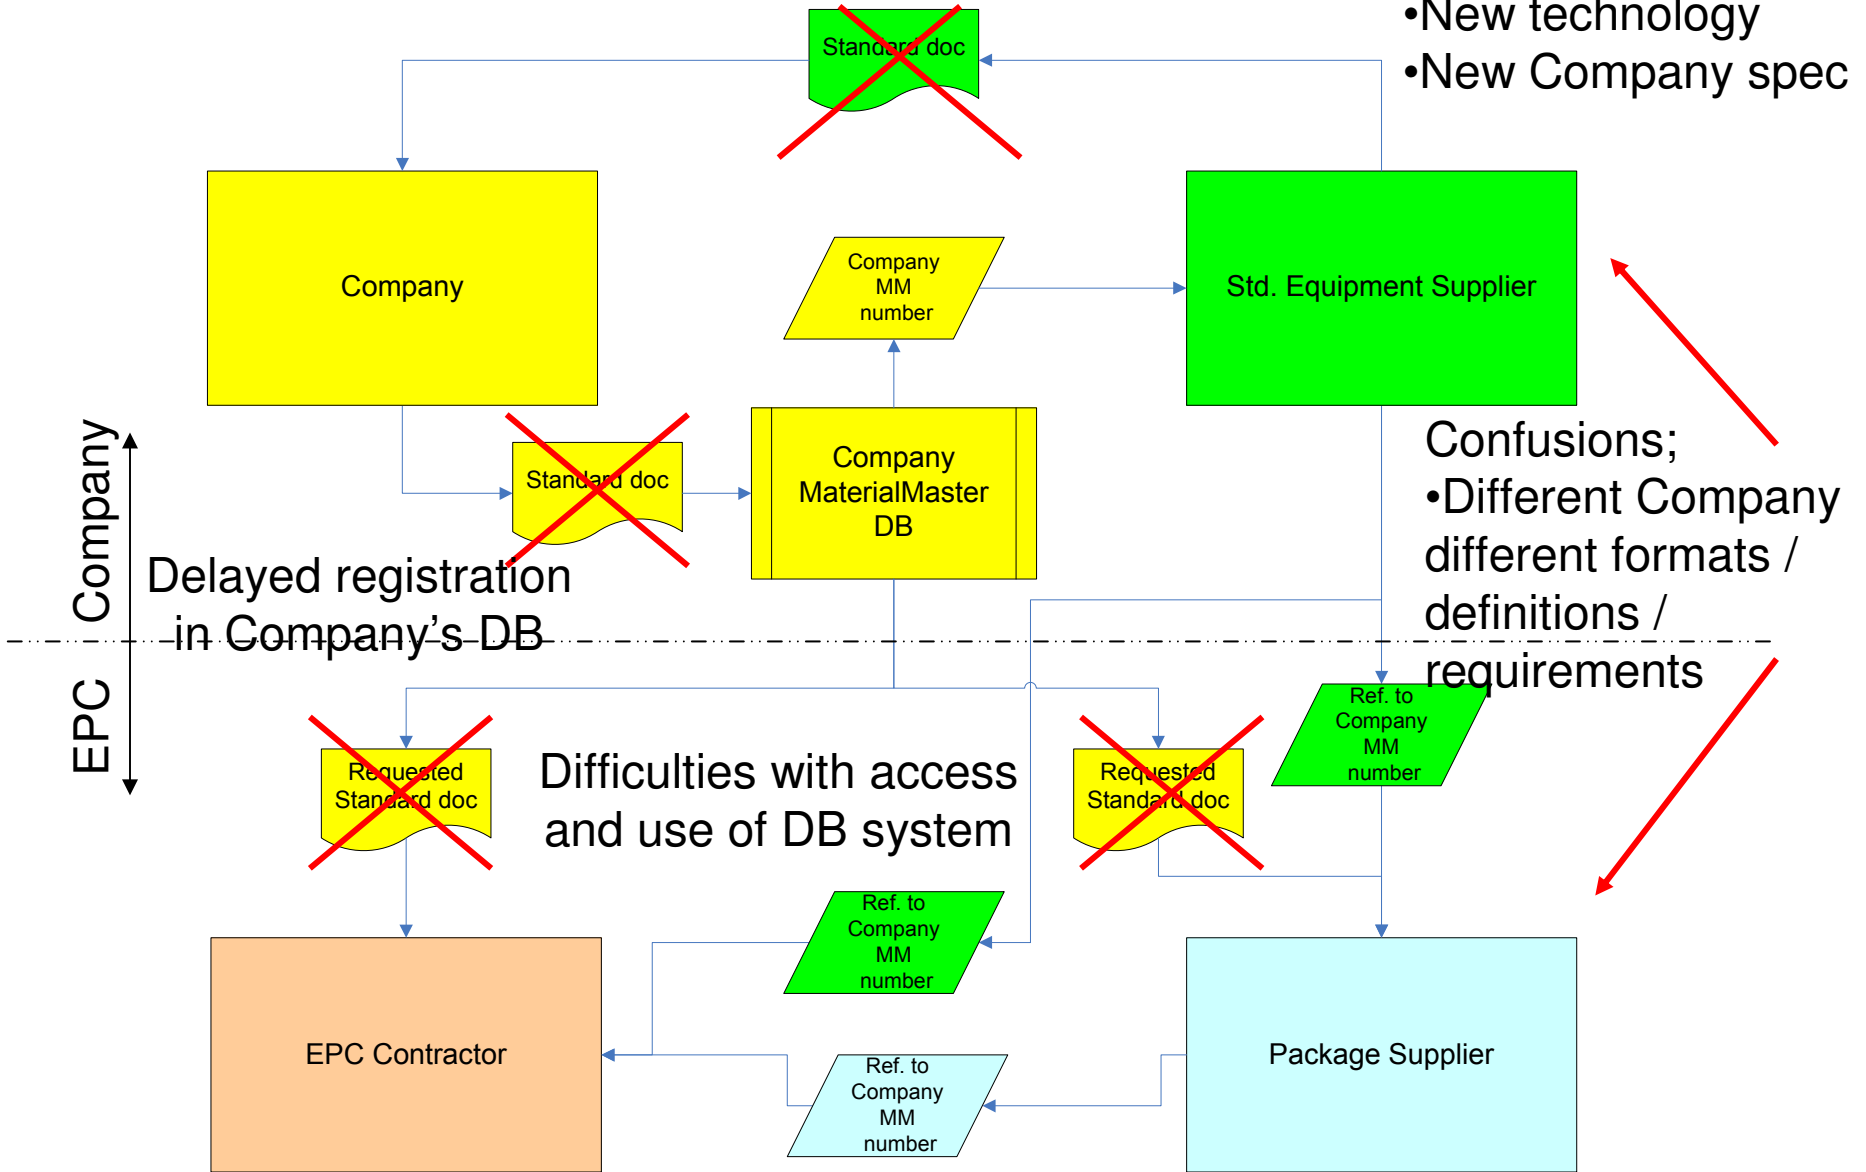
Standard doc

•New technology
•New Company spec

Company

Company MM number

Std. Equipment Supplier

Company

Standard doc

Company MaterialMaster DB

Confusions;
•Different Company different formats / definitions / requirements

Delayed registration in Company's DB

EPC

Requested Standard doc

Difficulties with access and use of DB system

Requested Standard doc

Ref. to Company MM number

Ref. to Company MM number

EPC Contractor

Ref. to Company MM number

Package Supplier